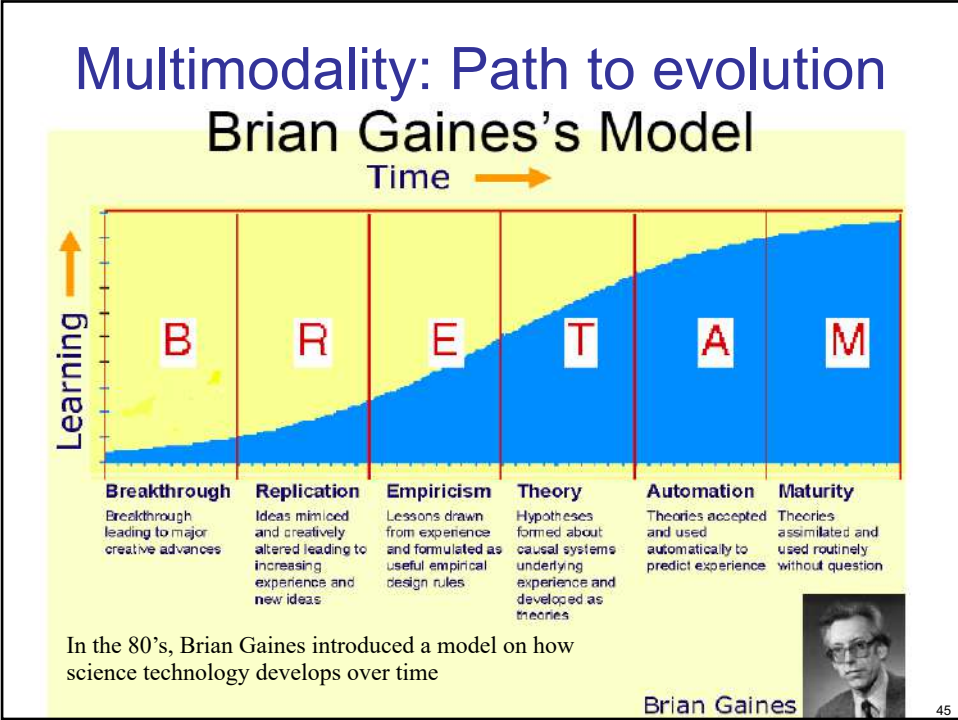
Multimodality: Path to evolution

Brian Gaines's Model

Time

Learning

B R E T A M

Breakthrough
Breakthrough leading to major creative advances

Replication
Ideas mimiced and creatively altered leading to increasing experience and new ideas

Empiricism
Lessons drawn from experience and formulated as useful empirical design rules

Theory
Hypotheses formed about causal systems underlying experience and developed as theories

Automation
Theories accepted and used automatically to predict experience

Maturity
Theories assimilated and used routinely without question

In the 80's, Brian Gaines introduced a model on how science technology develops over time

Brian Gaines

45